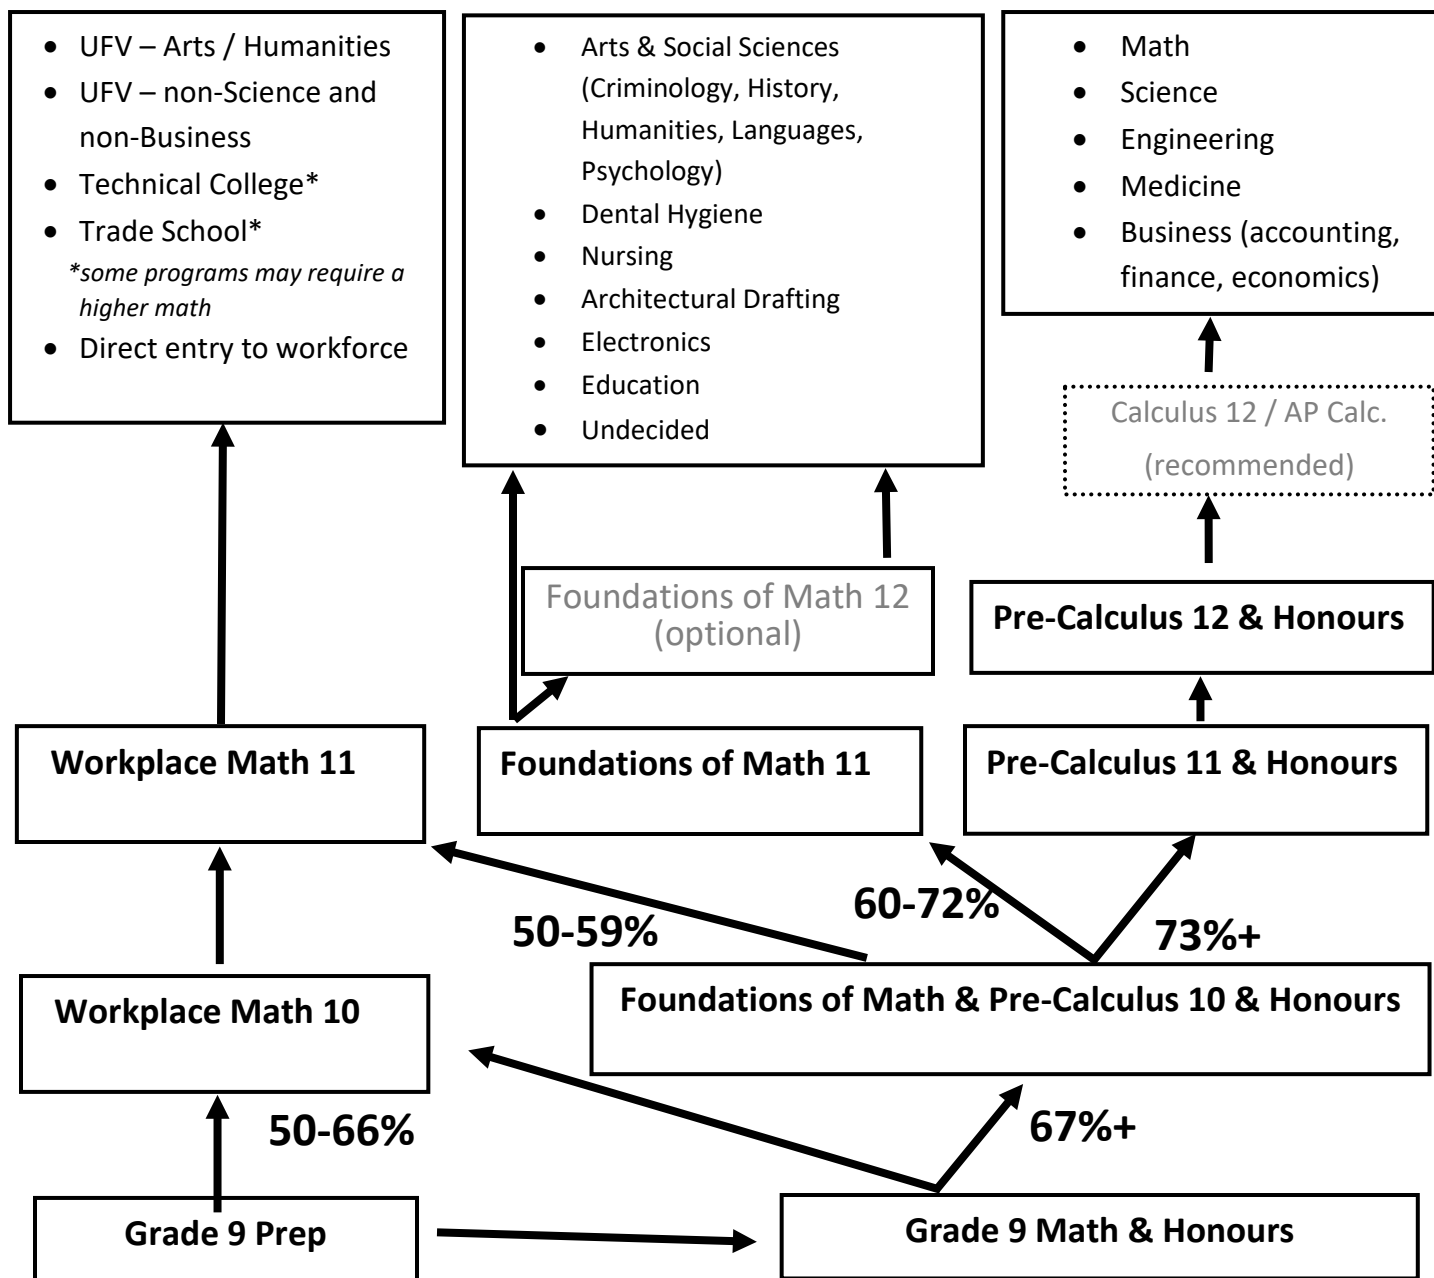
- UFV – Arts / Humanities
- UFV – non-Science and non-Business
- Technical College*
- Trade School*

*some programs may require a higher math*

- Direct entry to workforce

- Arts & Social Sciences (Criminology, History, Humanities, Languages, Psychology)
- Dental Hygiene
- Nursing
- Architectural Drafting
- Electronics
- Education
- Undecided

- Math
- Science
- Engineering
- Medicine
- Business (accounting, finance, economics)

Calculus 12 / AP Calc. (recommended)

Foundations of Math 12 (optional)

Pre-Calculus 12 & Honours

Workplace Math 11

Foundations of Math 11

Pre-Calculus 11 & Honours

60-72%

50-59%

73%+

Workplace Math 10

Foundations of Math & Pre-Calculus 10 & Honours

50-66%

67%+

Grade 9 Prep

Grade 9 Math & Honours